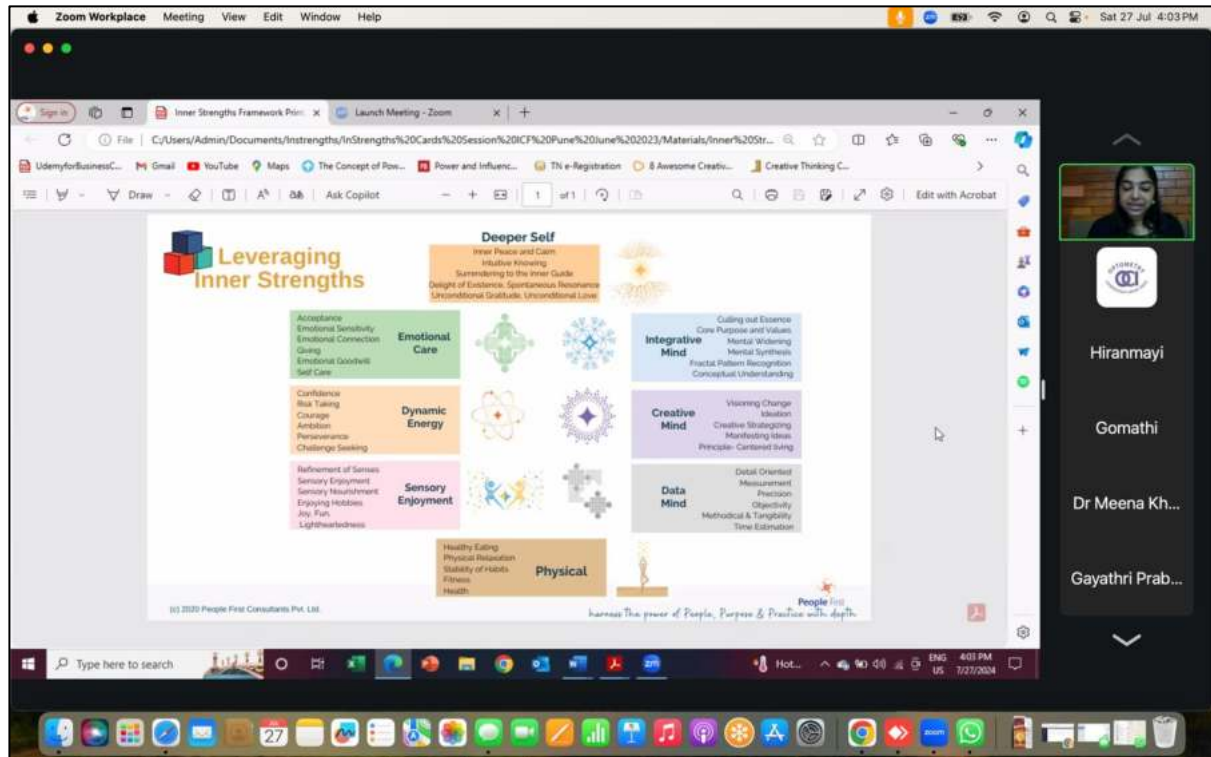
Zoom Workplace Meeting View Edit Window Help

Sat 27 Jul 4:03 PM

Sign in

Inner Strengths Framework Print ×

Launch Meeting - Zoom ×

File | C:/Users/Admin/Documents/Instrengths/InStrengths%20Cards%20Session%20ICF%20Pune%20June%202023/Materials/Inner%20Str...

UdemyforBusinessC... Gmail YouTube Maps The Concept of Pow... Power and Influenc... TN e-Registration 8 Awesome Creativ... Creative Thinking C...

Draw Ask Copilot 1 of 1 Edit with Acrobat

Leveraging Inner Strengths

Deeper Self
Inner Peace and Calm
Intuitive Knowing
Surrendering to the Inner Guide
Delight of Existence, Spontaneous Resonance
Unconditional Gratitude, Unconditional Love

Acceptance
Emotional Sensitivity
Emotional Connection
Giving
Emotional Goodwill
Self Care

Emotional Care

Integrative Mind

Culling out Essence
Core Purpose and Values
Mental Widening
Mental Synthesis
Fractal Pattern Recognition
Conceptual Understanding

Confidence
Risk Taking
Courage
Ambition
Perseverance
Challenge Seeking

Dynamic Energy

Creative Mind

Visioning Change
Ideation
Creative Strategizing
Manifesting Ideas
Principle- Centered living

Refinement of Senses
Sensory Enjoyment
Sensory Nourishment
Enjoying Hobbies
Joy, Fun
Lightheartedness

Sensory Enjoyment

Data Mind

Detail Oriented
Measurement
Precision
Objectivity
Methodical & Tangibility
Time Estimation

Healthy Eating
Physical Relaxation
Stability of Habits
Fitness
Health

Physical

People First

(c) 2020 People First Consultants Pvt. Ltd.

harness the power of People, Purpose & Practice with depth

Type here to search

Hot...

ENG US 4:03 PM 7/27/2024

Hiranmayi

Gomathi

Dr Meena Kh...

Gayathri Prab...

27